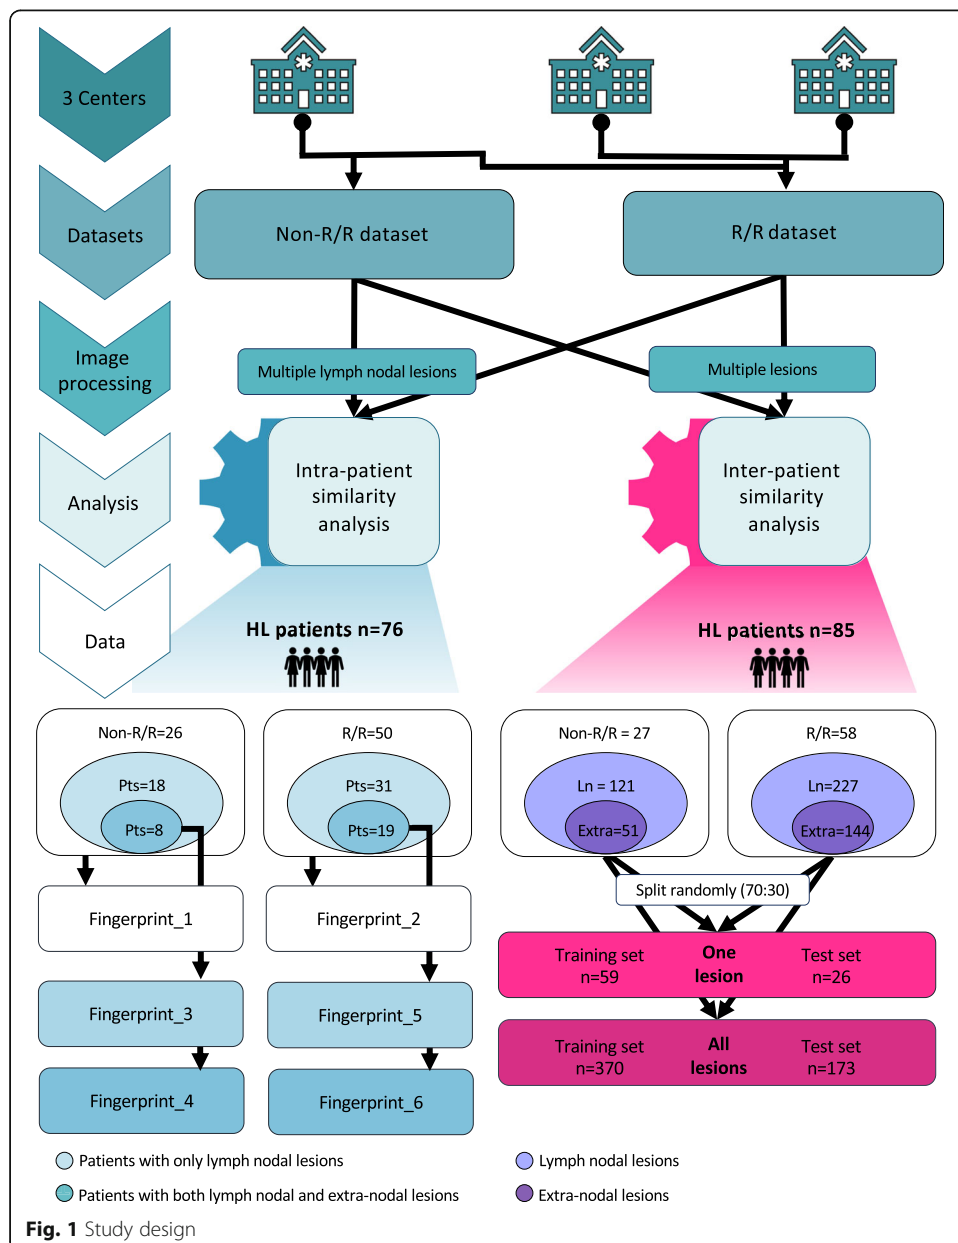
3 Centers

Datasets

Image processing

Analysis

Data

Non-R/R dataset

R/R dataset

Multiple lymph nodal lesions

Multiple lesions

Intra-patient similarity analysis

Inter-patient similarity analysis

HL patients n=76

HL patients n=85

Non-R/R=26

Pts=18

Pts=8

R/R=50

Pts=31

Pts=19

Non-R/R = 27

Ln = 121

Extra=51

R/R=58

Ln=227

Extra=144

Split randomly (70:30)

Fingerprint_1

Fingerprint_2

Fingerprint_3

Fingerprint_5

Fingerprint_4

Fingerprint_6

Training set n=59

One lesion

Test set n=26

Training set n=370

All lesions

Test set n=173

Patients with only lymph nodal lesions

Patients with both lymph nodal and extra-nodal lesions

Lymph nodal lesions

Extra-nodal lesions

Fig. 1 Study design